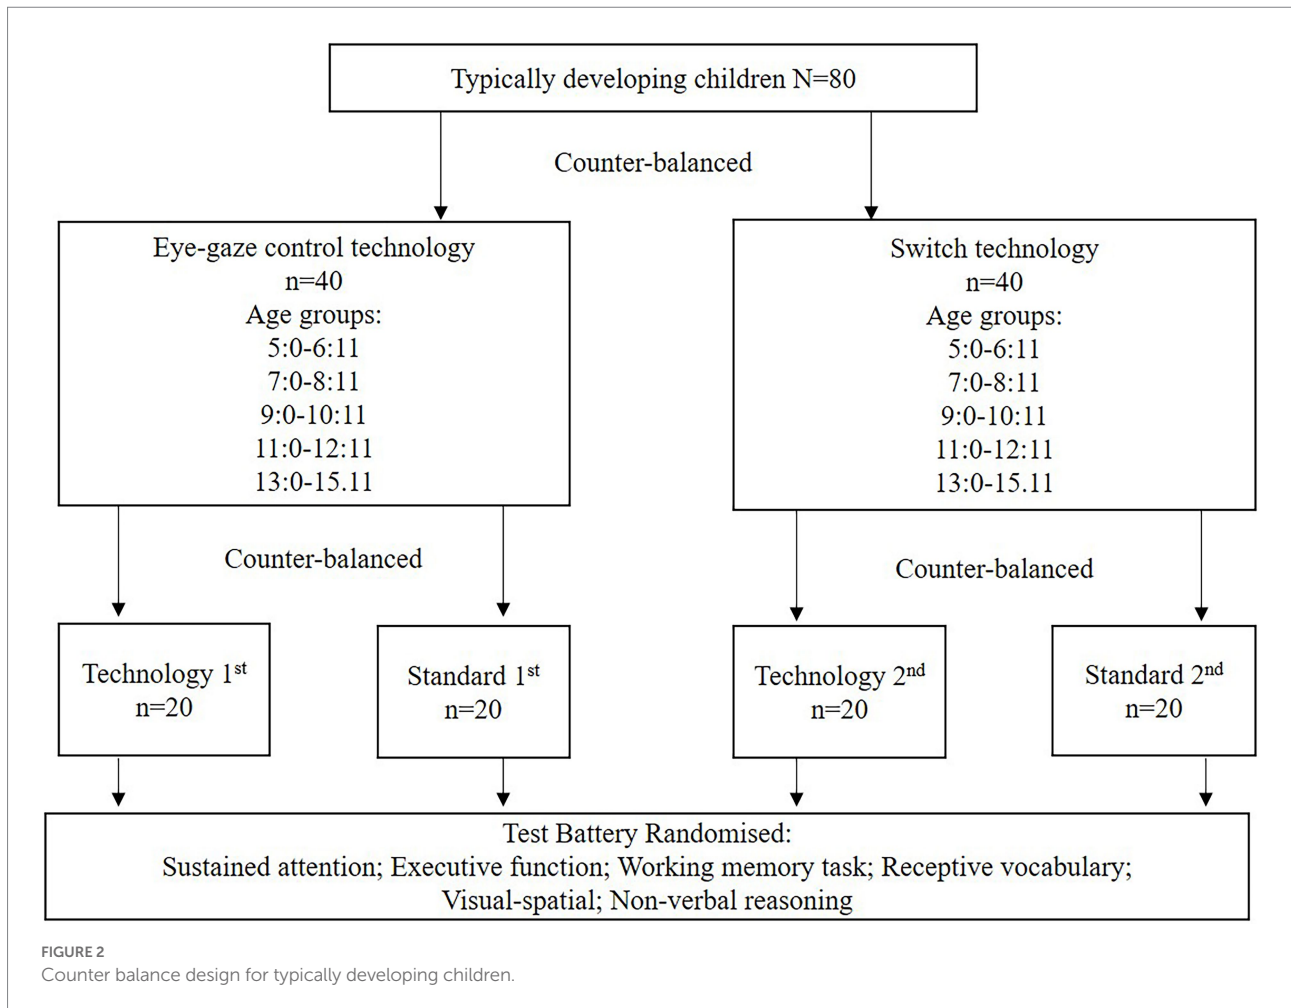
Typically developing children N=80

Counter-balanced

Eye-gaze control technology
n=40
Age groups:
5:0-6:11
7:0-8:11
9:0-10:11
11:0-12:11
13:0-15.11

Switch technology
n=40
Age groups:
5:0-6:11
7:0-8:11
9:0-10:11
11:0-12:11
13:0-15.11

Counter-balanced

Counter-balanced

Technology 1$^{st}$
n=20

Standard 1$^{st}$
n=20

Technology 2$^{nd}$
n=20

Standard 2$^{nd}$
n=20

Test Battery Randomised:
Sustained attention; Executive function; Working memory task; Receptive vocabulary; Visual-spatial; Non-verbal reasoning

FIGURE 2
Counter balance design for typically developing children.